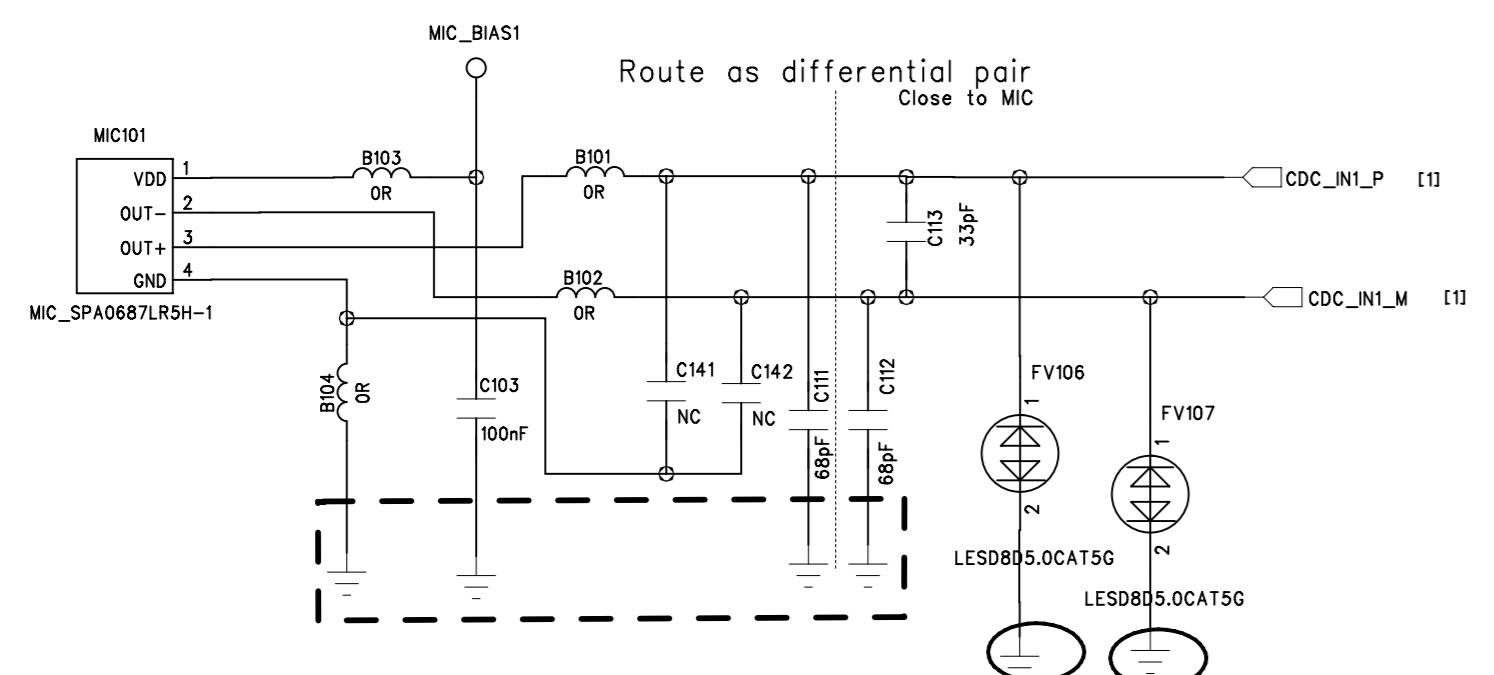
MIC_BIAS1

Route as differential pair
Close to MIC

MIC101
1 VDD
2 OUT-
3 OUT+
4 GND
MIC_SPA0687LR5H-1

B103
0R
B101
0R
B102
0R
B104
0R

C113
33pF

CDC_IN1_P [1]
CDC_IN1_M [1]

C103
100nF
C141
NC
C142
NC
C111
68pF
C112
68pF

FV106
1
2
LESD8D5.0CAT5G

FV107
1
2
LESD8D5.0CAT5G